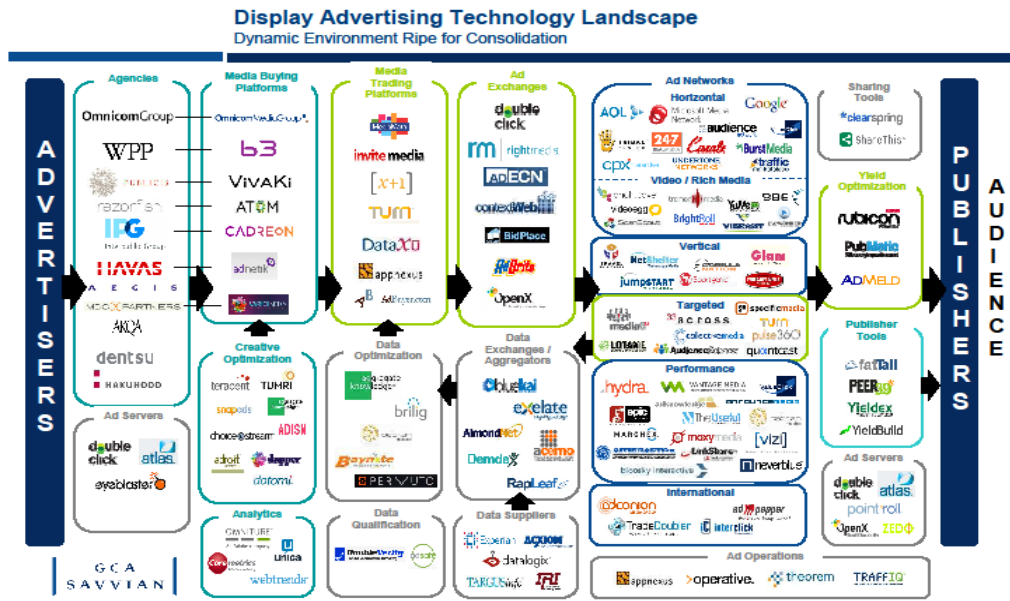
Display Advertising Technology Landscape

Dynamic Environment Ripe for Consolidation

ADVERTISERS

Agencies

OmnicomGroup

WPP

Publicis

razorfish

IPG Interpublic Group

HAVAS

AEGIS

MDC PARTNERS

AKQA

dentsu

HAKUHODO

Ad Servers

double click

atlas.

eyeblaster

Media Buying Platforms

Omnicom Media Group

b3

VivaKi

ATOM

CADREON

adnetik

Media Trading Platforms

MediaMath

invite media

[x+1]

TURN

DataXu

appnexus

AdSpace

Ad Exchanges

double click

rightmedia

AdECN

contextweb

BidPlace

AdBrite

OpenX

Creative Optimization

teracent

TUMRI

snapads

choicestream

ADISN

adroit

dapper

dotomi

Analytics

OMNITURE

Unica

Coremetrics

webtrends

Data Optimization

brilig

Baynote

OPERVATO

Data Qualification

Double Verify

Data Exchanges / Aggregators

bluekai

eXelate

AlmondNet

Demdex

acerno

RapLeaf

Data Suppliers

Experian

ACXIOM

datalogix

TARGUSinfo

IRI

Ad Networks

Horizontal

AOL

Microsoft Media Network

Google

24/7

audience science

Casale

BurstMedia

cpx

UNDERTONE NETWORKS

traffic marketplace

Video / Rich Media

videoegg

BrightRoll

YuMe

Vertical

NetShelter

jumpstart

Glam

Targeted

specific media

ACROSS

collective media

turn

pulse360

LOTAME

Audience Science

quantcast

Performance

hydra.

VANTAGE MEDIA

TheUseful

MARCHEX

maxymedia

vizi

bluesky interactive

neverblue

International

adconion

ad pepper

TradeDoubler

interclick

Ad Operations

appnexus

operative.

theorem

TRAFFIQ

Sharing Tools

clearspring

ShareThis

Yield Optimization

rubicon

PubMatic

ADMELD

Publisher Tools

fatTail

PEER39

Yieldex

YieldBuild

Ad Servers

double click

atlas.

point roll

OpenX

ZEDO

PUBLISHERS

AUDIENCE

GCA SAVVIAN